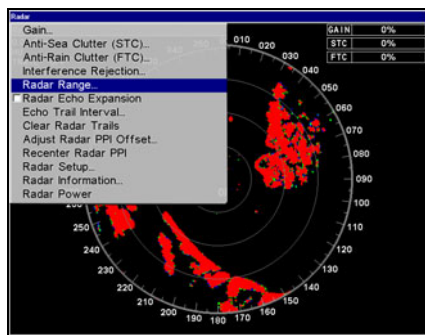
Radar

Gain...
Anti-Sea Clutter (STC)...
Anti-Rain Clutter (FTC)...
Interference Rejection...
Radar Range...
Radar Echo Expansion
Echo Trail Interval...
Clear Radar Trails
Adjust Radar PPI Offset...
Recenter Radar PPI
Radar Setup...
Radar Information...
Radar Power

| GAIN | 0% |
|---|---|
| STC | 0% |
| FTC | 0% |

010 020 030 040 050 060 070 080 090 100 110 120 130 140 150 160 170 180 190 200 210 220 230 240 250